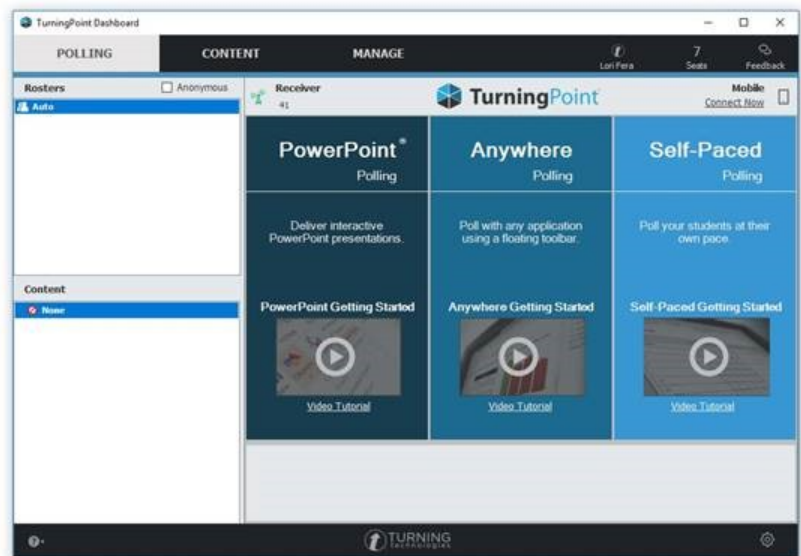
TurningPoint Dashboard

POLLING
CONTENT
MANAGE
Lori Fera
7
Seats
Feedback

Rosters
Anonymous
Auto

Receiver
41

TurningPoint

Mobile
Connect Now

PowerPoint®
Polling

Anywhere
Polling

Self-Paced
Polling

Deliver interactive PowerPoint presentations.

Poll with any application using a floating toolbar.

Poll your students at their own pace.

Content
None

PowerPoint Getting Started
Video Tutorial

Anywhere Getting Started
Video Tutorial

Self-Paced Getting Started
Video Tutorial

TURNING
technologies